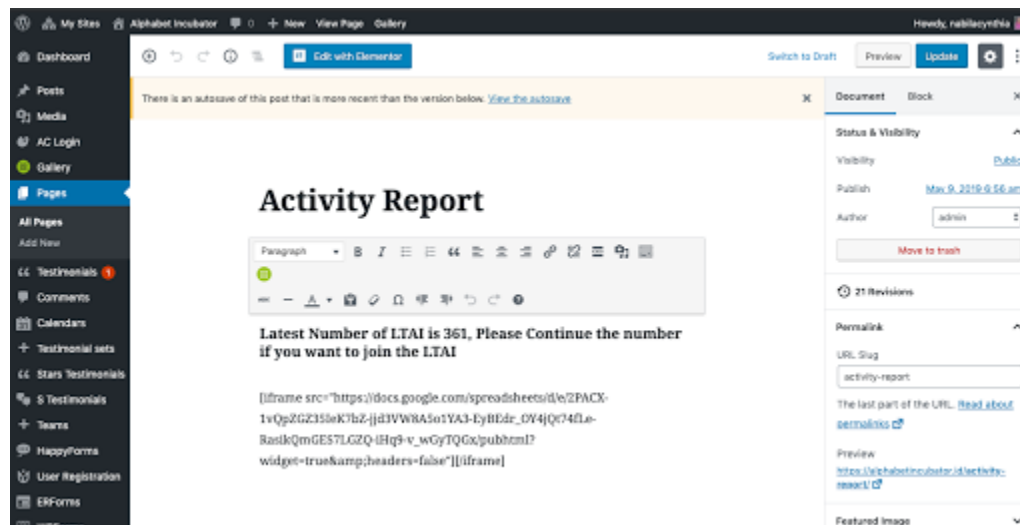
My Sites Alphabet Incubator 0 + New View Page Gallery Howdy, nabilacynthia

Dashboard
Posts
Media
AC Login
Gallery
Pages
All Pages
Add New
Testimonials 1
Comments
Calendars
Testimonial sets
Stars Testimonials
5 Testimonials
Teams
HappyForms
User Registration
ERForms

Edit with Elementor

Switch to Draft Preview Update

There is an autosave of this post that is more recent than the version below. View the autosave

Activity Report

Paragraph

Latest Number of LTAI is 361, Please Continue the number if you want to join the LTAI

[iframe src="https://docs.google.com/spreadsheets/d/e/2PACX-1vQpZGZ35leK7bZ-jjd3VW8A5o1YA3-EyBEdr_OY4jQt74fLe-RasIkQmGES7LGZQ-iHq9-v_wGyTQGx/pubhtml?widget=true&amp;headers=false"][/iframe]

Document Block

Status & Visibility
Visibility Public
Publish May 9, 2019 6:56 am
Author admin
Move to trash

21 Revisions

Permalink
URL Slug
activity-report
The last part of the URL. Read about permalinks
Preview
https://alphabetincubator.id/activity-report/

Featured Image